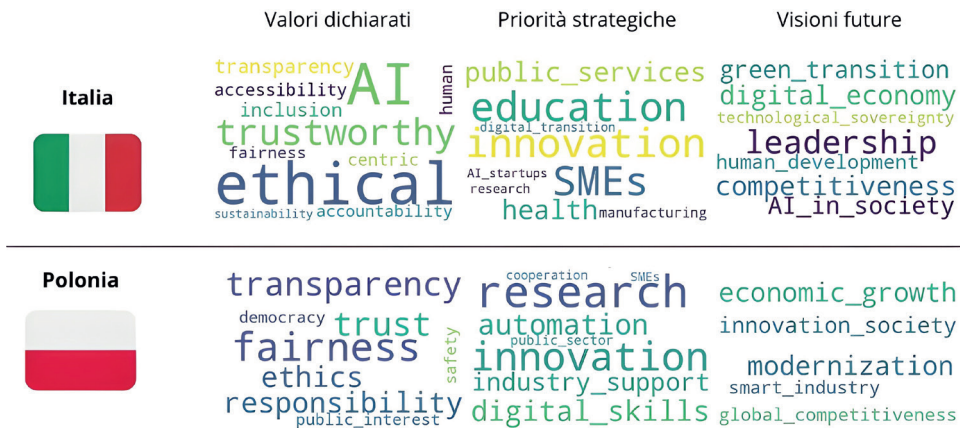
Valori dichiarati | Priorità strategiche | Visioni future

Italia

transparency
AI
accessibility
human
inclusion
trustworthy
fairness
centric
ethical
sustainability
accountability

public_services
education
digital_transition
innovation
AI_startups
research
SMEs
health
manufacturing

green_transition
digital_economy
technological_sovereignty
leadership
human_development
competitiveness
AI_in_society

Polonia

transparency
democracy
trust
fairness
safety
ethics
responsibility
public_interest

cooperation
SMEs
research
automation
public_sector
innovation
industry_support
digital_skills

economic_growth
innovation_society
modernization
smart_industry
global_competitiveness